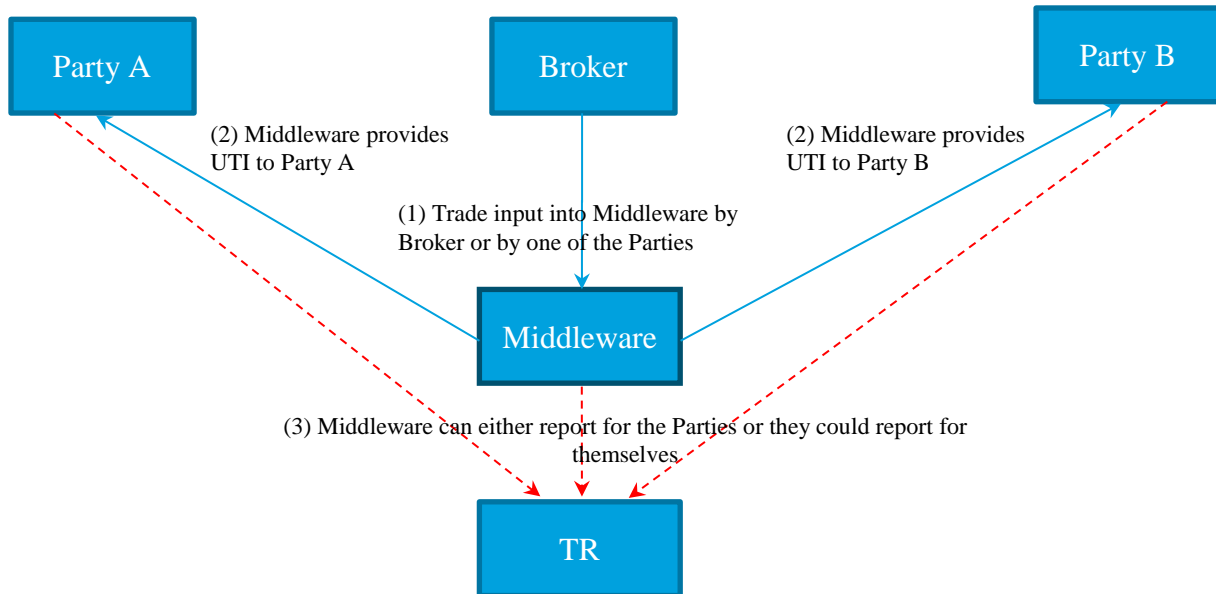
Party A

Broker

Party B

(2) Middleware provides UTI to Party A

(2) Middleware provides UTI to Party B

(1) Trade input into Middleware by Broker or by one of the Parties

Middleware

(3) Middleware can either report for the Parties or they could report for themselves

TR